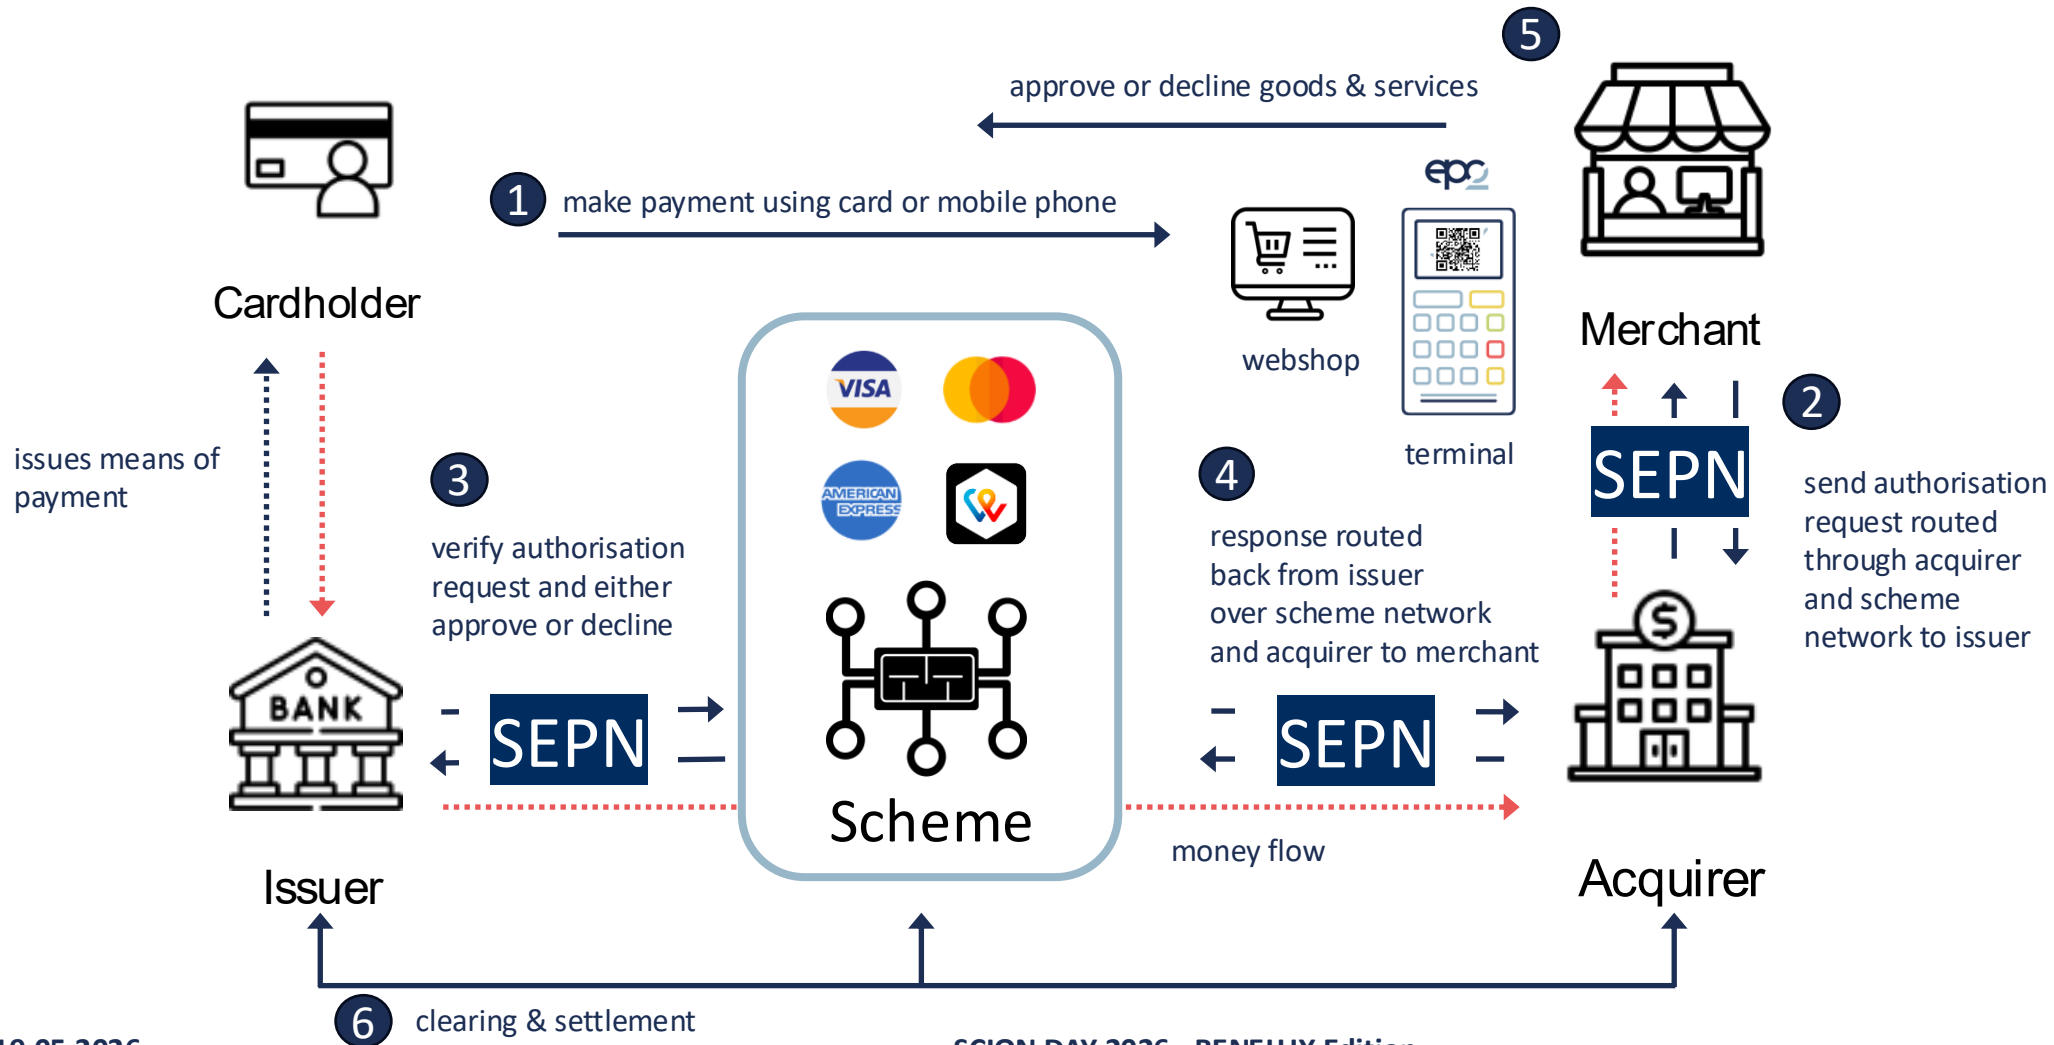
5

approve or decline goods & services

1 make payment using card or mobile phone

epc2

Cardholder

webshop

Merchant

terminal

2

SEPN

send authorisation request routed through acquirer and scheme network to issuer

issues means of payment

3

verify authorisation request and either approve or decline

VISA

AMERICAN EXPRESS

4

response routed back from issuer over scheme network and acquirer to merchant

BANK

SEPN

Scheme

SEPN

money flow

Issuer

Acquirer

6 clearing & settlement

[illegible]

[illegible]